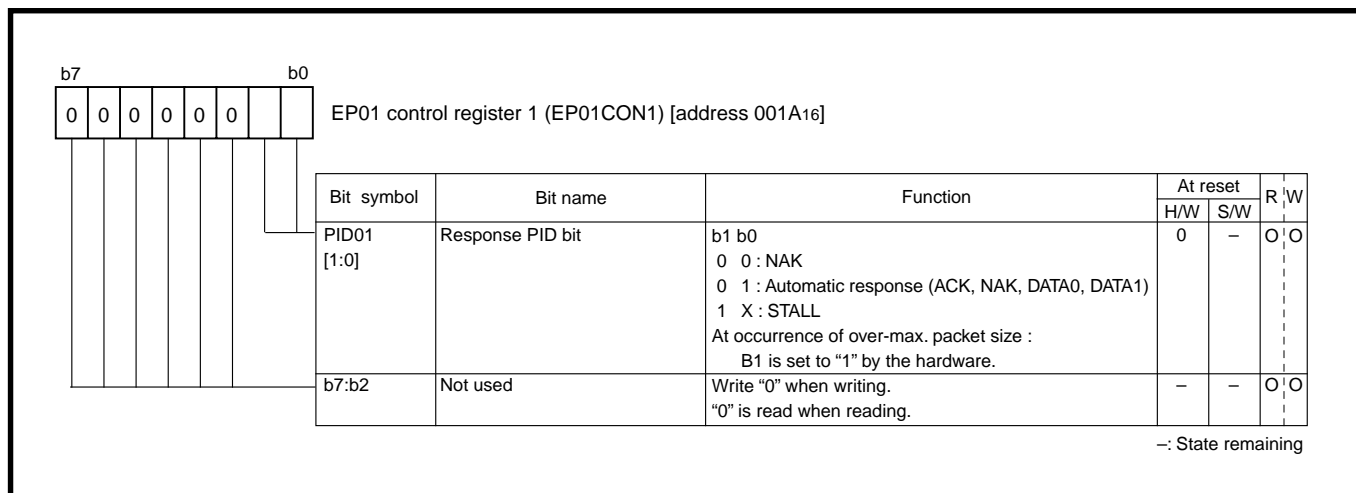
b7 b0

| 0 | 0 | 0 | 0 | 0 | 0 | | |
|---|---|---|---|---|---|---|---|

EP01 control register 1 (EP01CON1) [address 001A$_{16}$]

| Bit symbol | Bit name | Function | At reset H/W | At reset S/W | R | W |
|---|---|---|---|---|---|---|
| PID01 [1:0] | Response PID bit | b1 b0<br>0 0 : NAK<br>0 1 : Automatic response (ACK, NAK, DATA0, DATA1)<br>1 X : STALL<br>At occurrence of over-max. packet size :<br>B1 is set to “1” by the hardware. | 0 | – | O | O |
| b7:b2 | Not used | Write “0” when writing.<br>“0” is read when reading. | – | – | O | O |

–: State remaining